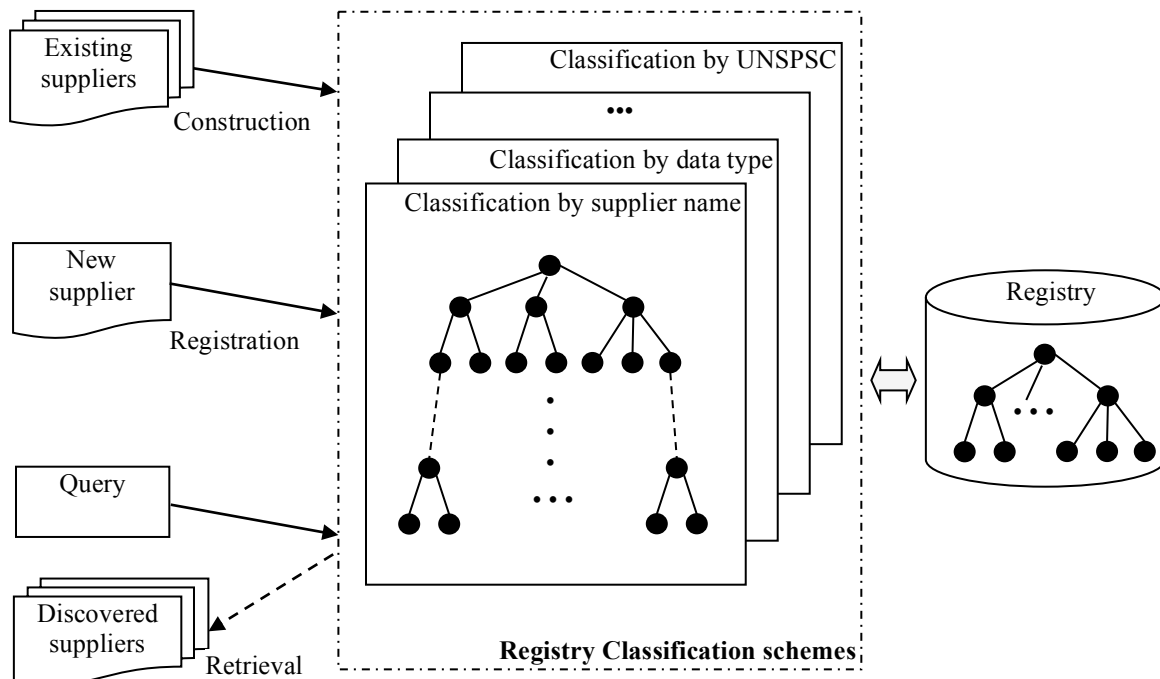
Existing suppliers

Construction

Classification by UNSPSC

•••

Classification by data type

Classification by supplier name

New supplier

Registration

Registry

Query

Discovered suppliers

Retrieval

Registry Classification schemes